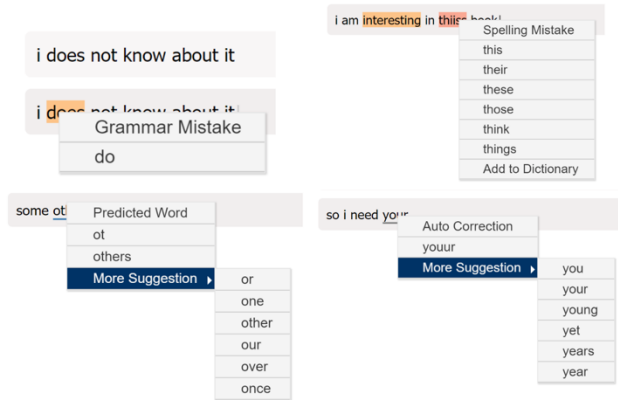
i does not know about it

i does not know about it

Grammar Mistake

do

i am interesting in thise book

Spelling Mistake

this

their

these

those

think

things

Add to Dictionary

some ot

Predicted Word

ot

others

More Suggestion

or

one

other

our

over

once

so i need your

Auto Correction

youur

More Suggestion

you

your

young

yet

years

year